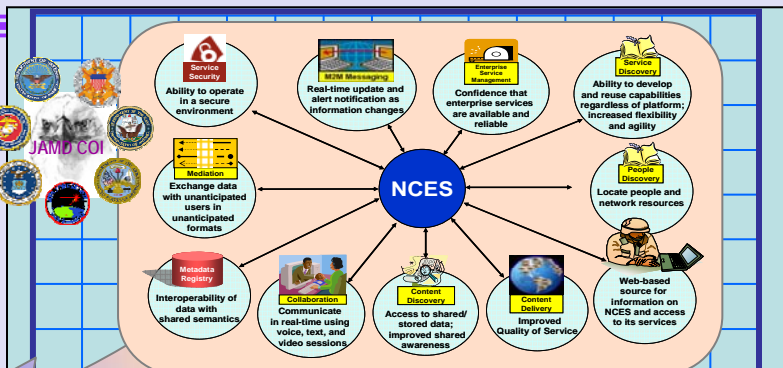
JAMD COI

NCES

Service Security
Ability to operate in a secure environment

M2M Messaging
Real-time update and alert notification as information changes

Enterprise Service Management
Confidence that enterprise services are available and reliable

Service Discovery
Ability to develop and reuse capabilities regardless of platform; increased flexibility and agility

Mediation
Exchange data with unanticipated users in unanticipated formats

People Discovery
Locate people and network resources

Metadata Registry
Interoperability of data with shared semantics

Collaboration
Communicate in real-time using voice, text, and video sessions

Content Discovery
Access to shared/ stored data; improved shared awareness

Content Delivery
Improved Quality of Service

Web-based source for information on NCES and access to its services